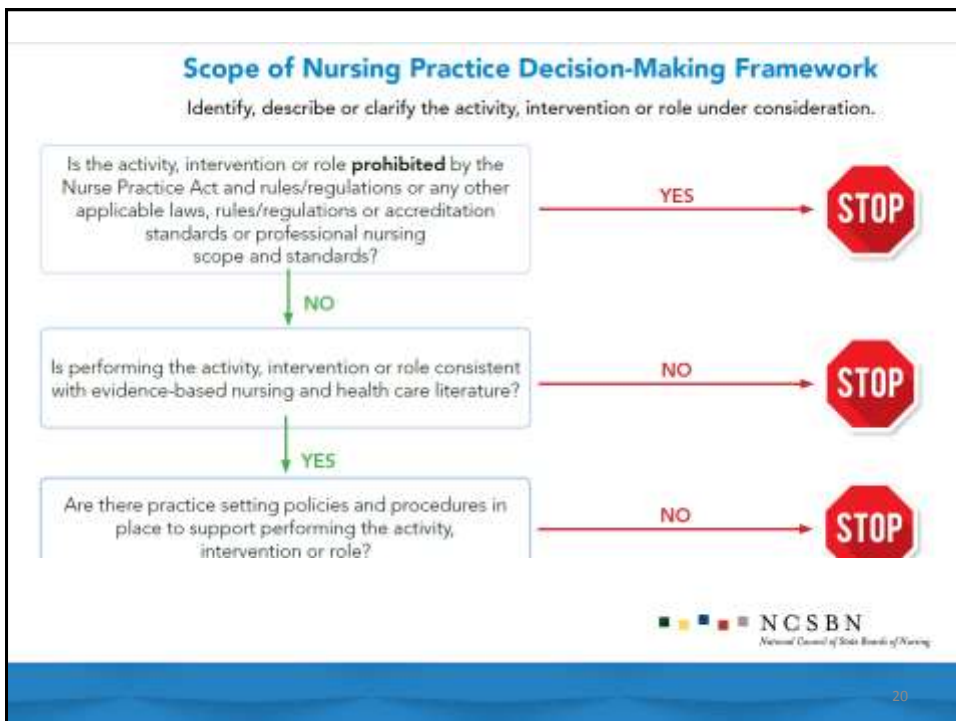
Scope of Nursing Practice Decision-Making Framework

Identify, describe or clarify the activity, intervention or role under consideration.

Is the activity, intervention or role **prohibited** by the Nurse Practice Act and rules/regulations or any other applicable laws, rules/regulations or accreditation standards or professional nursing scope and standards?

YES

STOP

NO

Is performing the activity, intervention or role consistent with evidence-based nursing and health care literature?

NO

STOP

YES

Are there practice setting policies and procedures in place to support performing the activity, intervention or role?

NO

STOP

NCSBN
National Council of State Boards of Nursing

20